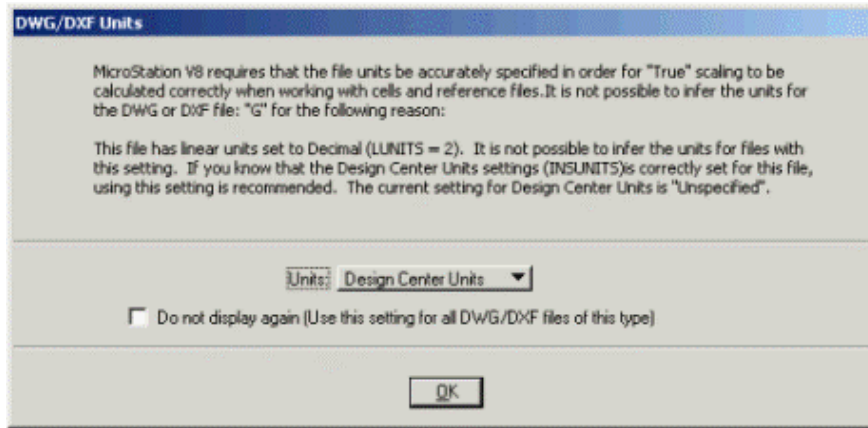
DWG/DXF Units

MicroStation V8 requires that the file units be accurately specified in order for "True" scaling to be calculated correctly when working with cells and reference files.It is not possible to infer the units for the DWG or DXF file: "G" for the following reason:

This file has linear units set to Decimal (LUNITS = 2). It is not possible to infer the units for files with this setting. If you know that the Design Center Units settings (INSUNITS)is correctly set for this file, using this setting is recommended. The current setting for Design Center Units is "Unspecified".

Units: Design Center Units

Do not display again (Use this setting for all DWG/DXF files of this type)

OK